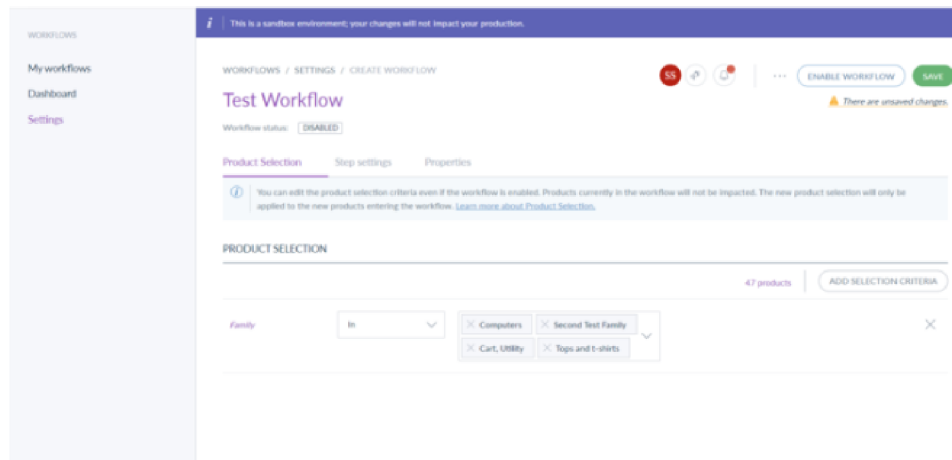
WORKFLOWS

My workflows

Dashboard

Settings

i This is a sandbox environment; your changes will not impact your production.

WORKFLOWS / SETTINGS / CREATE WORKFLOW

SS

··· ENABLE WORKFLOW SAVE

There are unsaved changes.

Test Workflow

Workflow status: DISABLED

Product Selection Step settings Properties

You can edit the product selection criteria even if the workflow is enabled. Products currently in the workflow will not be impacted. The new product selection will only be applied to the new products entering the workflow. Learn more about Product Selection.

PRODUCT SELECTION

47 products ADD SELECTION CRITERIA

Family In Computers Second Test Family Cart, Utility Tops and t-shirts